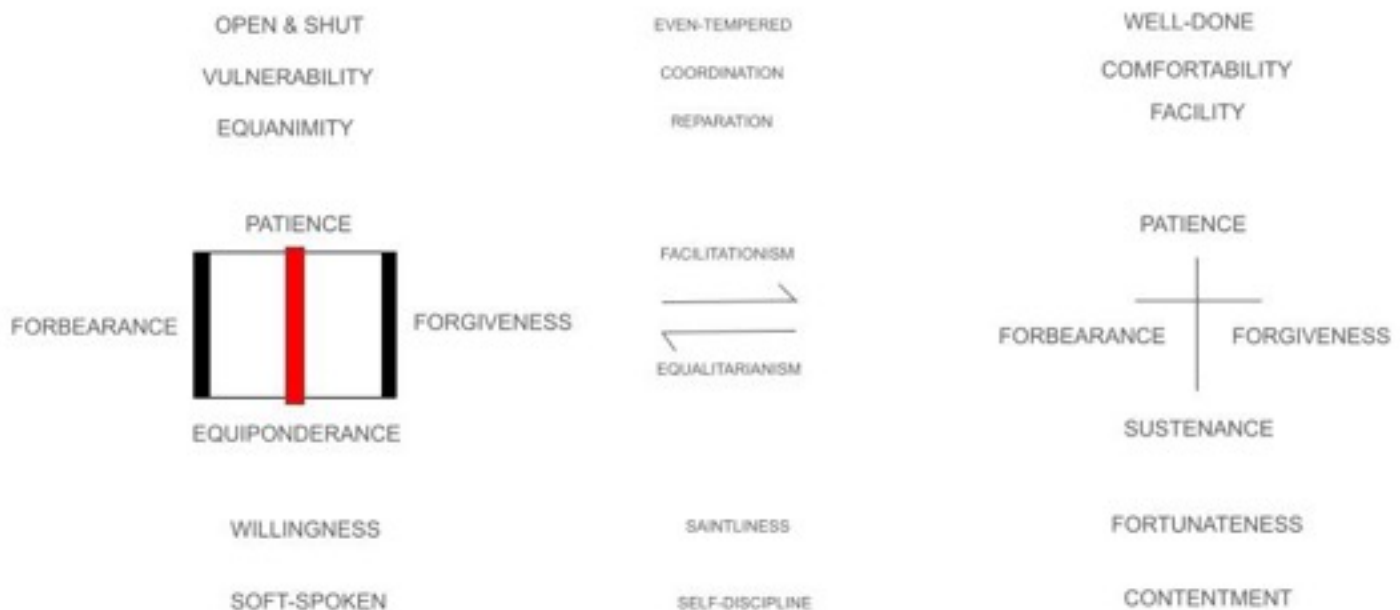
OPEN & SHUT

VULNERABILITY

EQUANIMITY

EVEN-TEMPERED

COORDINATION

REPARATION

WELL-DONE

COMFORTABILITY

FACILITY

PATIENCE

FORBEARANCE

FORGIVENESS

EQUIPONDERANCE

FACILITATIONISM

EQUALITARIANISM

PATIENCE

FORBEARANCE

FORGIVENESS

SUSTENANCE

WILLINGNESS

SOFT-SPOKEN

SAINTLINESS

SELF-DISCIPLINE

FORTUNATENESS

CONTENTMENT